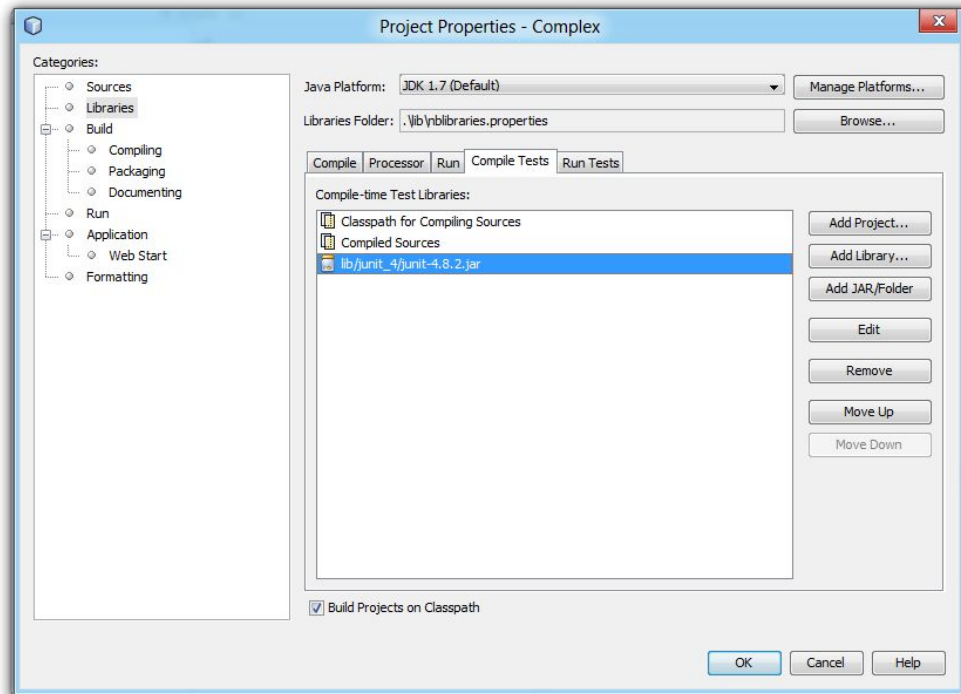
Project Properties - Complex

Categories:

Sources
Libraries
Build
Compiling
Packaging
Documenting
Run
Application
Web Start
Formatting

Java Platform: JDK 1.7 (Default)

Manage Platforms...

Libraries Folder: .\lib\nblibraries.properties

Browse...

Compile | Processor | Run | Compile Tests | Run Tests

Compile-time Test Libraries:

Classpath for Compiling Sources
Compiled Sources
lib/junit_4/junit-4.8.2.jar

Add Project...
Add Library...
Add JAR/Folder
Edit
Remove
Move Up
Move Down

Build Projects on Classpath

OK
Cancel
Help